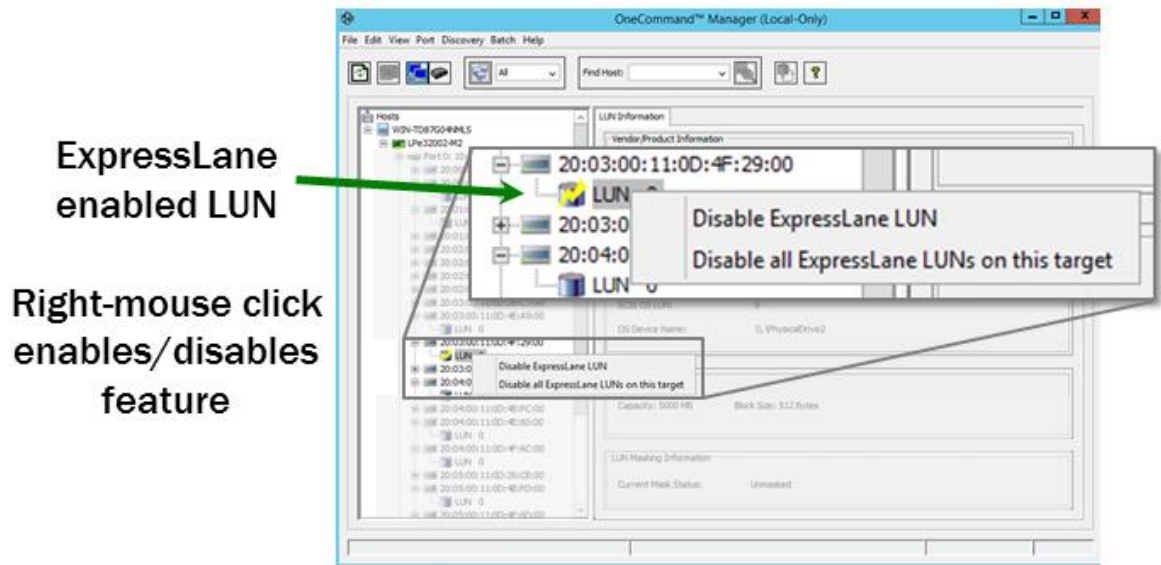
OneCommand™ Manager (Local-Only)

File Edit View Port Discovery Batch Help

All

Find Host:

ExpressLane enabled LUN

Right-mouse click enables/disables feature

Hosts
WIN-TD87G04NMLS
LPe32002-M2

LUN Information
Vendor/Product Information

20:03:00:11:0D:4F:29:00
LUN 0
20:03:0
20:04:0
LUN 0

Disable ExpressLane LUN
Disable all ExpressLane LUNs on this target

OS Device Name: \\.\PhysicalDrive2

20:03:00:11:0D:4F:29:00
LUN 0
20:03:0
20:04:0

Disable ExpressLane LUN
Disable all ExpressLane LUNs on this target

Capacity: 5000 MB Block Size: 512 Bytes

20:04:00:11:0D:4B:FC:00
LUN 0
20:04:00:11:0D:4E:60:00
LUN 0
20:04:00:11:0D:4F:AC:00
LUN 0
20:05:00:11:0D:26:C8:00
LUN 0
20:05:00:11:0D:4B:FD:00
LUN 0

LUN Masking Information

Current Mask Status: Unmasked